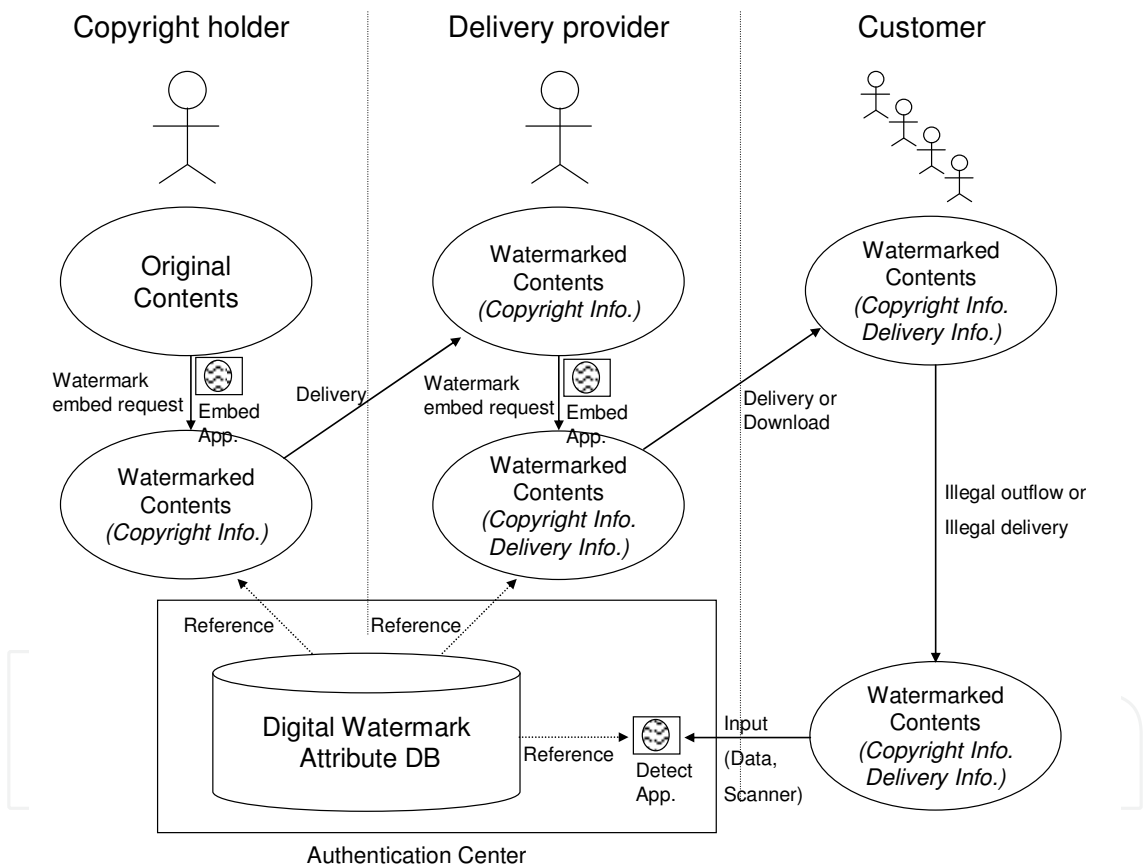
Copyright holder

Delivery provider

Customer

Original Contents

Watermark embed request

Embed App.

Delivery

Watermarked Contents (Copyright Info.)

Watermarked Contents (Copyright Info.)

Watermark embed request

Embed App.

Watermarked Contents (Copyright Info. Delivery Info.)

Delivery or Download

Watermarked Contents (Copyright Info. Delivery Info.)

Illegal outflow or Illegal delivery

Reference

Reference

Digital Watermark Attribute DB

Reference

Detect App.

Input (Data, Scanner)

Watermarked Contents (Copyright Info. Delivery Info.)

Authentication Center